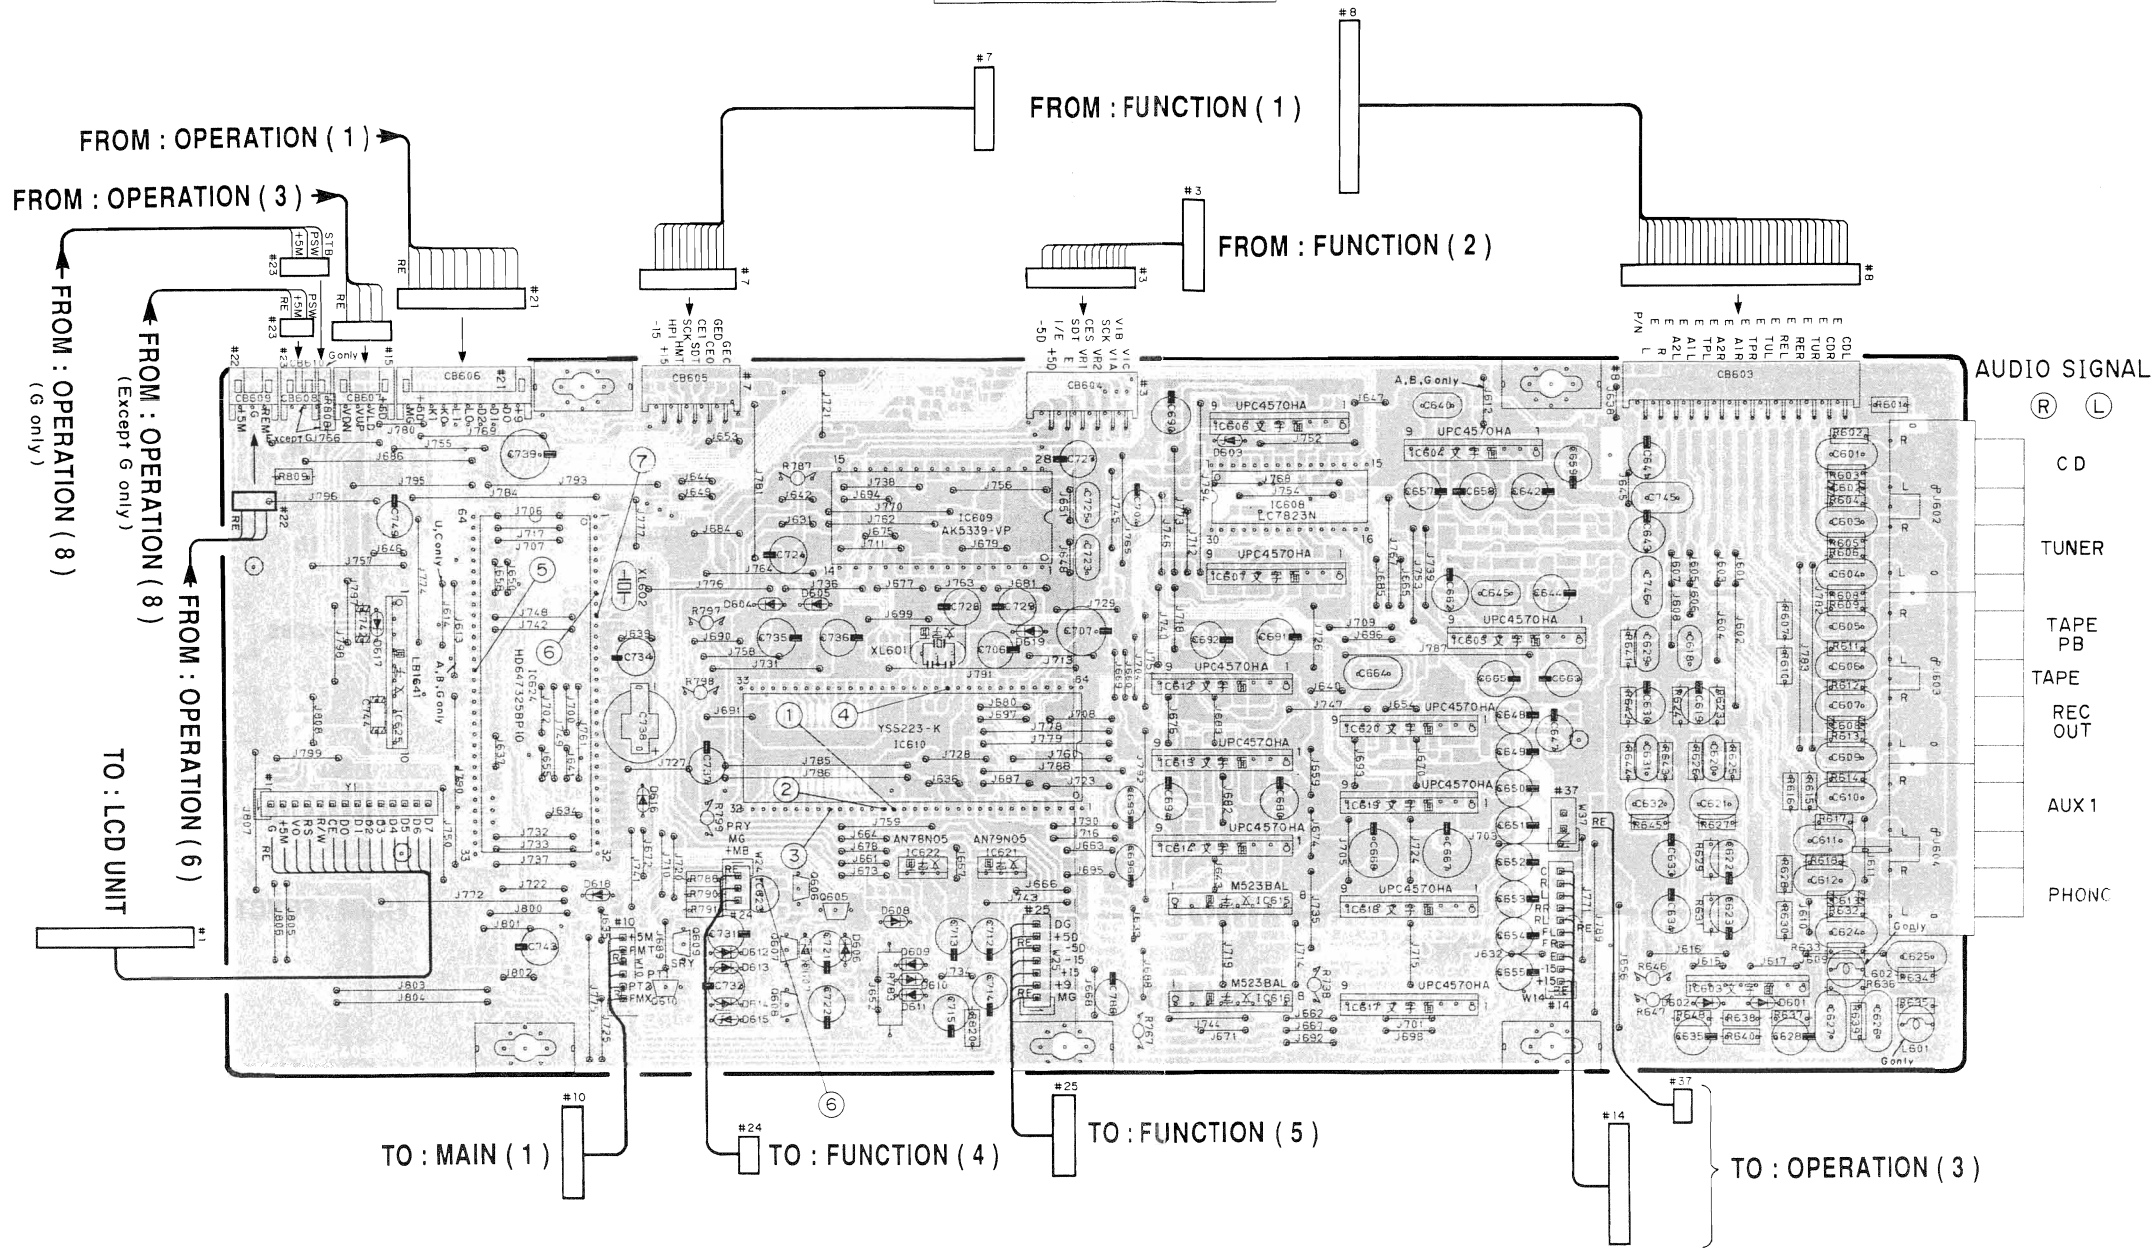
#8

#7

FROM : FUNCTION ( 1 )

FROM : OPERATION ( 1 )

FROM : OPERATION ( 3 )

#3

FROM : FUNCTION ( 2 )

#21

#7

#3

#8

FROM : OPERATION ( 8 ) ( G only )

FROM : OPERATION ( 8 ) ( Except G only )

FROM : OPERATION ( 6 )

TO : LCD UNIT

#1

AUDIO SIGNAL

Ⓡ Ⓛ

CD

TUNER

TAPE PB

TAPE

REC OUT

AUX 1

PHONO

CB606

CB605

CB604

CB603

IC609 AK5339-VP

IC608 LC7823N

IC610 YSS223-K

HD6473258P10

UPC4570HA

M523BAL

AN78N05

AN79N05

XL601

XL602

#10

#24

#25

#14

#37

TO : MAIN ( 1 )

TO : FUNCTION ( 4 )

TO : FUNCTION ( 5 )

TO : OPERATION ( 3 )